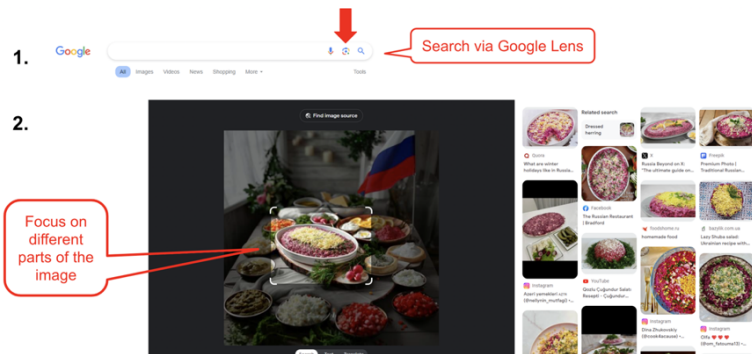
1.

Google

All Images Videos News Shopping More

Tools

Search via Google Lens

2.

Find image source

Focus on different parts of the image

Related search

Dressed herring

Ozon
What are winter holidays like in Russia...

Russia Beyond en E...
"The ultimate guide on...

Freepik
Premium Photo | Traditional Russian...

Facebook
The Russian Restaurant | Bradford

foodathome.ru
homemade food

tasteofrussia
Lazy Shuba salad: Ukrainian recipe with...

Instagram
Azeri yeməkləri icin (@sallyms_mutfagi)

YouTube
Giizlu Çuğundur Salatı: Resepti! - Çuğundur...

Instagram
Elina Zhukovskiy (@novelkacusel)

Instagram
Olly